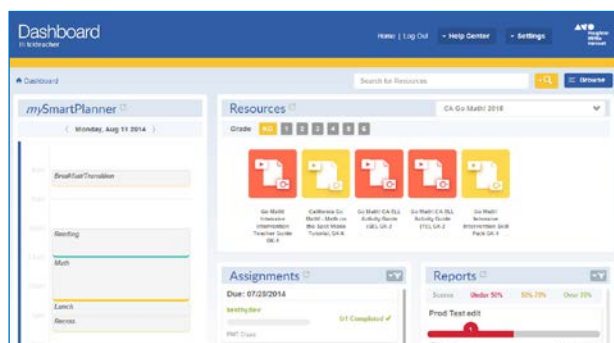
Dashboard
in txteacher

Home | Log Out
Help Center
Settings

Houghton Mifflin Harcourt

Dashboard

Search for Resources

Browse

mySmartPlanner

Monday, Aug 11 2014

Breakfast/Transition

Reading

Math

Lunch

Recess

Resources

CA Go Math! 2015

Grade K 1 2 3 4 5 6

Go Math! Interactive Standards Teacher Guide GK-1

California Go Math! - Math on the Spot Video Tutorial, GK-6

Go Math! CA ELL Activity Guide (GE) GK-2

Go Math! CA ELL Activity Guide (TE) GK-2

Go Math! Intensive Intervention Skill Pack GK-6

Assignments

Due: 07/25/2014

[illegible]

0/1 Completed

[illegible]

Reports

Scores Under 50% 50% 70% Over 70%

Prod Test edit

1